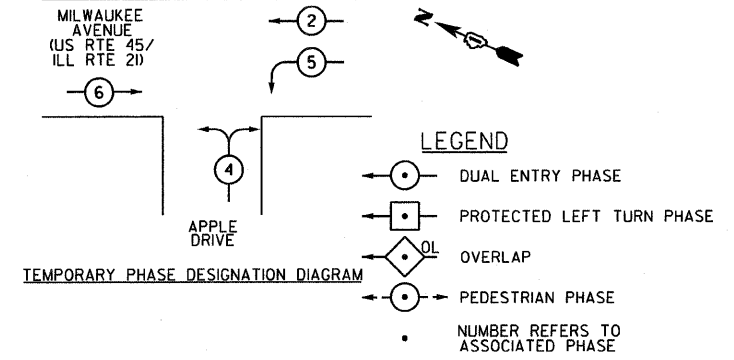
MILWAUKEE AVENUE (US RTE 45/ ILL RTE 21)

2

5

6

N

4

APPLE DRIVE

TEMPORARY PHASE DESIGNATION DIAGRAM

LEGEND

DUAL ENTRY PHASE

PROTECTED LEFT TURN PHASE

OL

OVERLAP

PEDESTRIAN PHASE

NUMBER REFERS TO ASSOCIATED PHASE